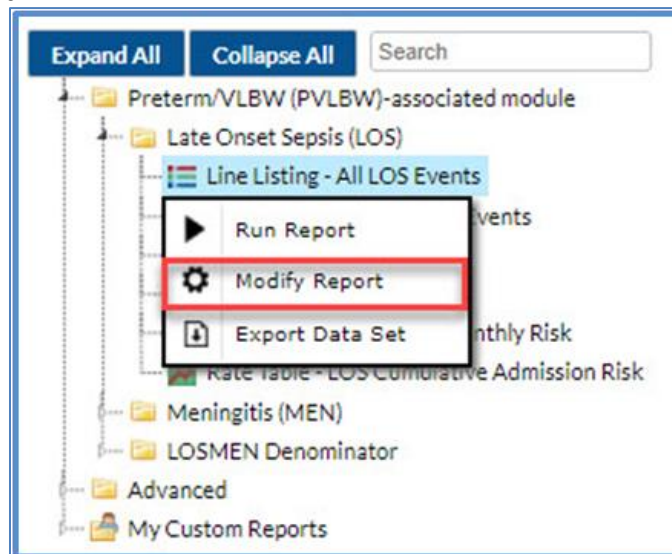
Expand All Collapse All Search

Preterm/VLBW (PVLBW)-associated module
Late Onset Sepsis (LOS)
Line Listing - All LOS Events
Run Report
Modify Report
Export Data Set
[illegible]vents
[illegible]nthly Risk
Rate Table - LOS Cumulative Admission Risk
Meningitis (MEN)
LOSMEN Denominator
Advanced
My Custom Reports